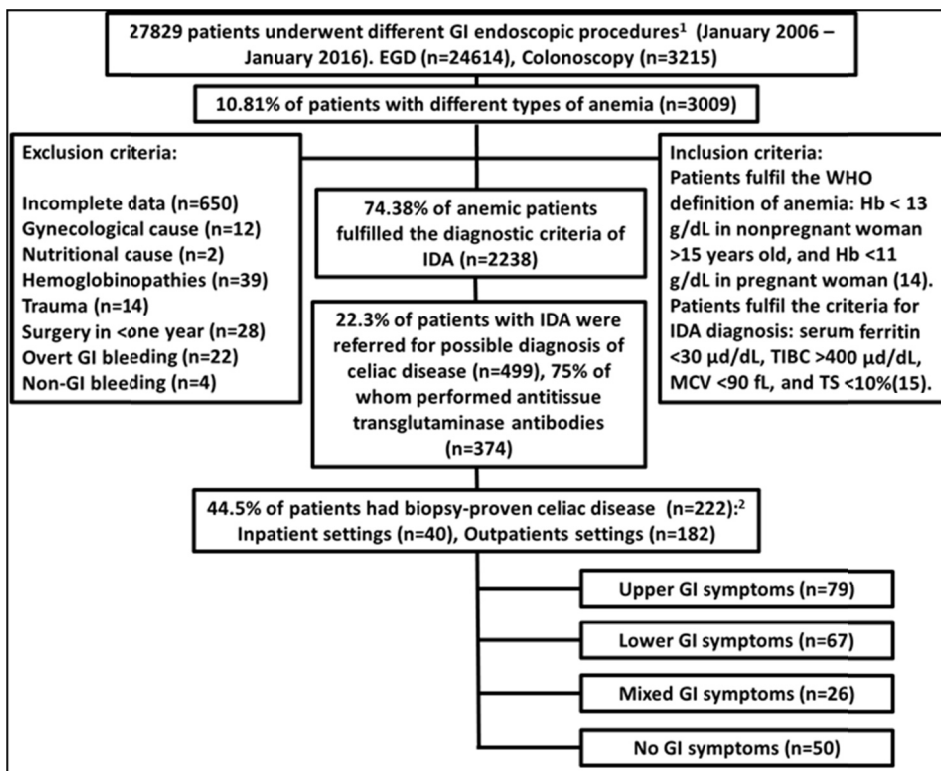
27829 patients underwent different GI endoscopic procedures$^1$ (January 2006 – January 2016). EGD (n=24614), Colonoscopy (n=3215)

10.81% of patients with different types of anemia (n=3009)

Exclusion criteria:

Incomplete data (n=650)
Gynecological cause (n=12)
Nutritional cause (n=2)
Hemoglobinopathies (n=39)
Trauma (n=14)
Surgery in <one year (n=28)
Overt GI bleeding (n=22)
Non-GI bleeding (n=4)

74.38% of anemic patients fulfilled the diagnostic criteria of IDA (n=2238)

Inclusion criteria:
Patients fulfil the WHO definition of anemia: Hb < 13 g/dL in nonpregnant woman >15 years old, and Hb <11 g/dL in pregnant woman (14).
Patients fulfil the criteria for IDA diagnosis: serum ferritin <30 µd/dL, TIBC >400 µd/dL, MCV <90 fL, and TS <10%(15).

22.3% of patients with IDA were referred for possible diagnosis of celiac disease (n=499), 75% of whom performed antitissue transglutaminase antibodies (n=374)

44.5% of patients had biopsy-proven celiac disease (n=222):$^2$
Inpatient settings (n=40), Outpatients settings (n=182)

Upper GI symptoms (n=79)

Lower GI symptoms (n=67)

Mixed GI symptoms (n=26)

No GI symptoms (n=50)